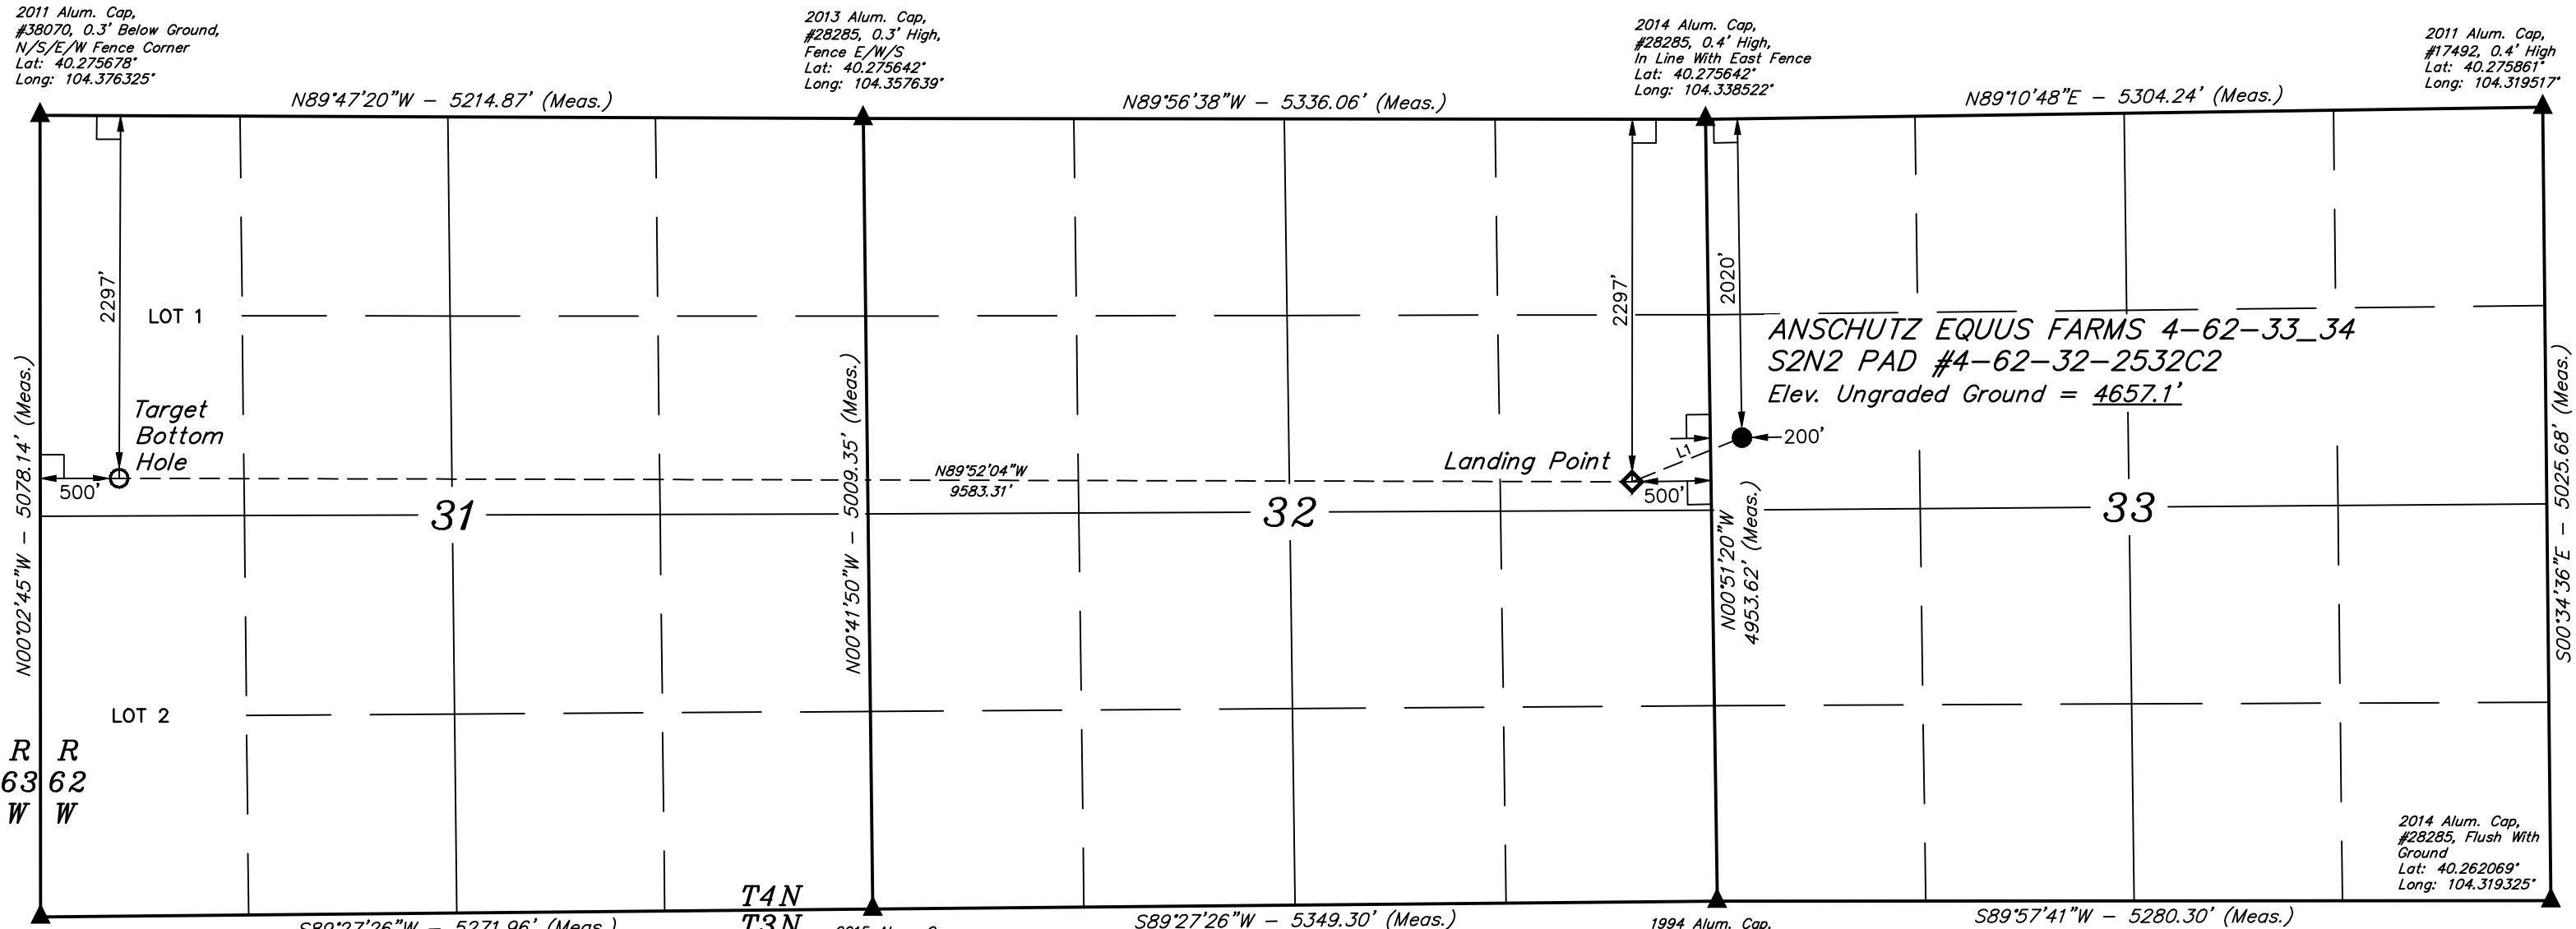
2011 Alum. Cap, #38070, 0.3' Below Ground, N/S/E/W Fence Corner Lat: 40.275678° Long: 104.376325°

2013 Alum. Cap, #28285, 0.3' High, Fence E/W/S Lat: 40.275642° Long: 104.357639°

2014 Alum. Cap, #28285, 0.4' High, In Line With East Fence Lat: 40.275642° Long: 104.338522°

2011 Alum. Cap, #17492, 0.4' High Lat: 40.275861° Long: 104.319517°

N89°47'20"W – 5214.87' (Meas.)

N89°56'38"W – 5336.06' (Meas.)

N89°10'48"E – 5304.24' (Meas.)

2297'

LOT 1

2297'

2020'

ANSCHUTZ EQUUS FARMS 4-62-33_34
S2N2 PAD #4-62-32-2532C2
Elev. Ungraded Ground = 4657.1'

N00°02'45"W – 5078.14' (Meas.)

Target Bottom Hole

500'

N00°41'50"W – 5009.35' (Meas.)

N89°52'04"W 9583.31'

Landing Point

L1

200'

500'

S00°34'36"E – 5025.68' (Meas.)

31

32

33

N00°51'20"W 4953.62' (Meas.)

LOT 2

R 63 W

R 62 W

2014 Alum. Cap, #28285, Flush With Ground Lat: 40.262069° Long: 104.319325°

T4N

T3N

S89°27'26"W – 5271.96' (Meas.)

S89°27'26"W – 5349.30' (Meas.)

1994 Alum. Cap,

S89°57'41"W – 5280.30' (Meas.)

2015 Alum. C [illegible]